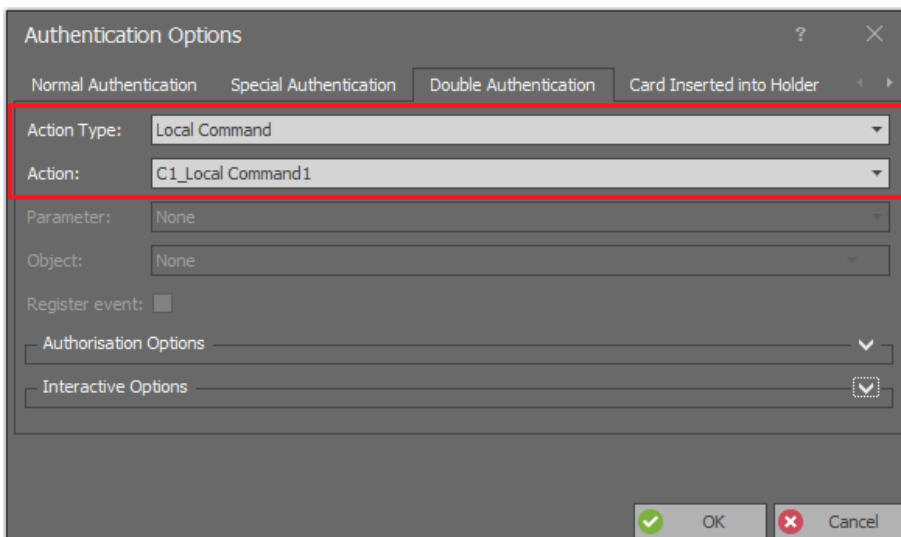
Authentication Options

?

Normal Authentication

Special Authentication

Double Authentication

Card Inserted into Holder

Action Type: Local Command

Action: C1_Local Command1

Parameter: None

Object: None

Register event:

Authorisation Options

Interactive Options

OK

Cancel